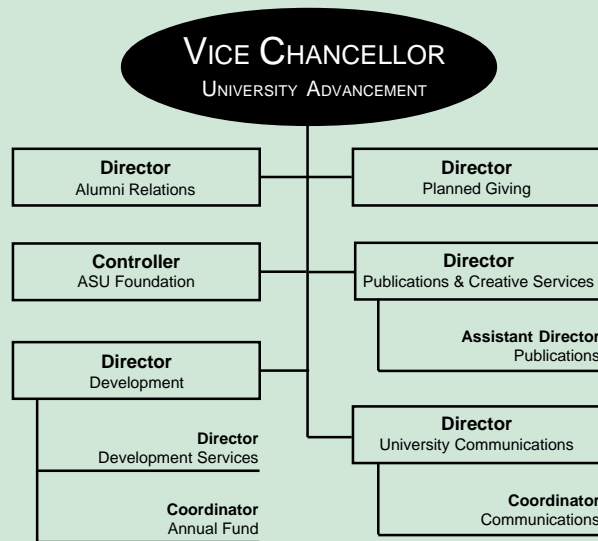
VICE CHANCELLOR
UNIVERSITY ADVANCEMENT

Director
Alumni Relations

Director
Planned Giving

Controller
ASU Foundation

Director
Publications & Creative Services

Assistant Director
Publications

Director
Development

Director
Development Services

Coordinator
Annual Fund

Director
University Communications

Coordinator
Communications